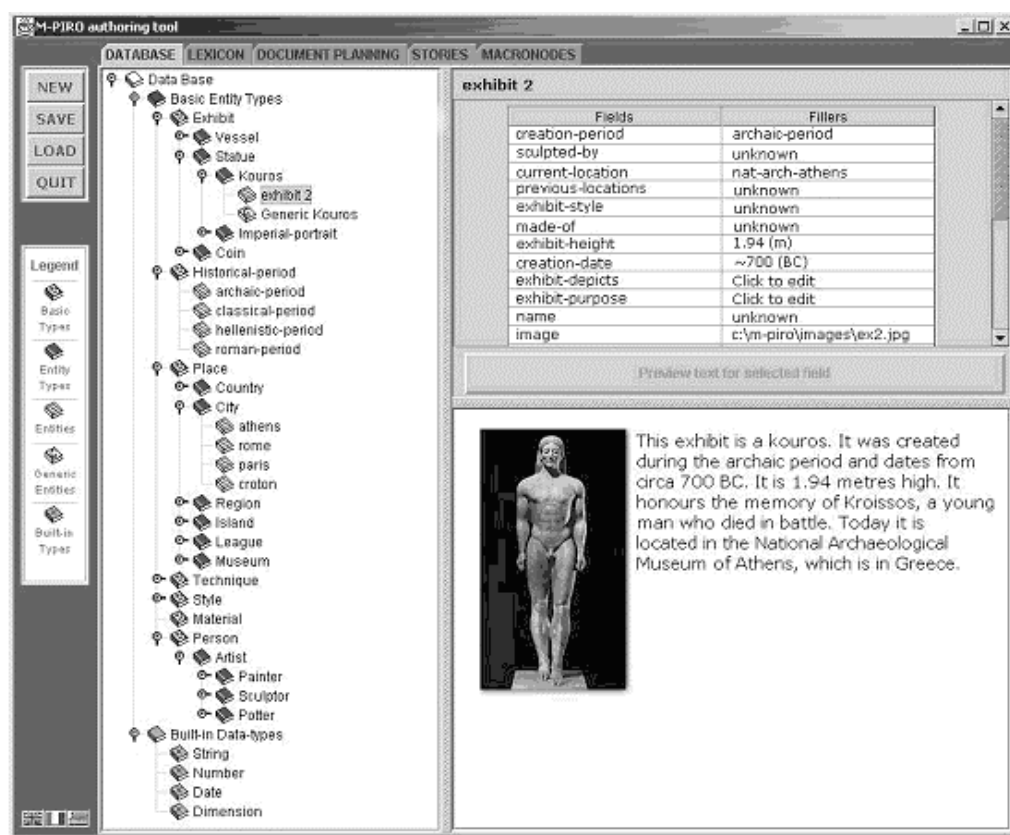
M-PIRO authoring tool

DATABASE LEXICON DOCUMENT PLANNING STORIES MACRONODES

NEW
SAVE
LOAD
QUIT

Legend
Basic Types
Entity Types
Entities
Generic Entities
Built-in Types

Data Base
Basic Entity Types
Exhibit
Vessel
Statue
Kouros
exhibit 2
Generic Kouros
Imperial-portrait
Coin
Historical-period
archaic-period
classical-period
hellenistic-period
roman-period
Place
Country
City
athens
rome
paris
croton
Region
Island
League
Museum
Technique
Style
Material
Person
Artist
Painter
Sculptor
Potter
Built-in Data-types
String
Number
Date
Dimension

exhibit 2

| Fields | Fillers |
|---|---|
| creation-period | archaic-period |
| sculpted-by | unknown |
| current-location | nat-arch-athens |
| previous-locations | unknown |
| exhibit-style | unknown |
| made-of | unknown |
| exhibit-height | 1.94 (m) |
| creation-date | ~700 (BC) |
| exhibit-depicts | Click to edit |
| exhibit-purpose | Click to edit |
| name | unknown |
| image | c:\m-piro\images\ex2.jpg |

Preview text for selected field

This exhibit is a kouros. It was created during the archaic period and dates from circa 700 BC. It is 1.94 metres high. It honours the memory of Kroissos, a young man who died in battle. Today it is located in the National Archaeological Museum of Athens, which is in Greece.